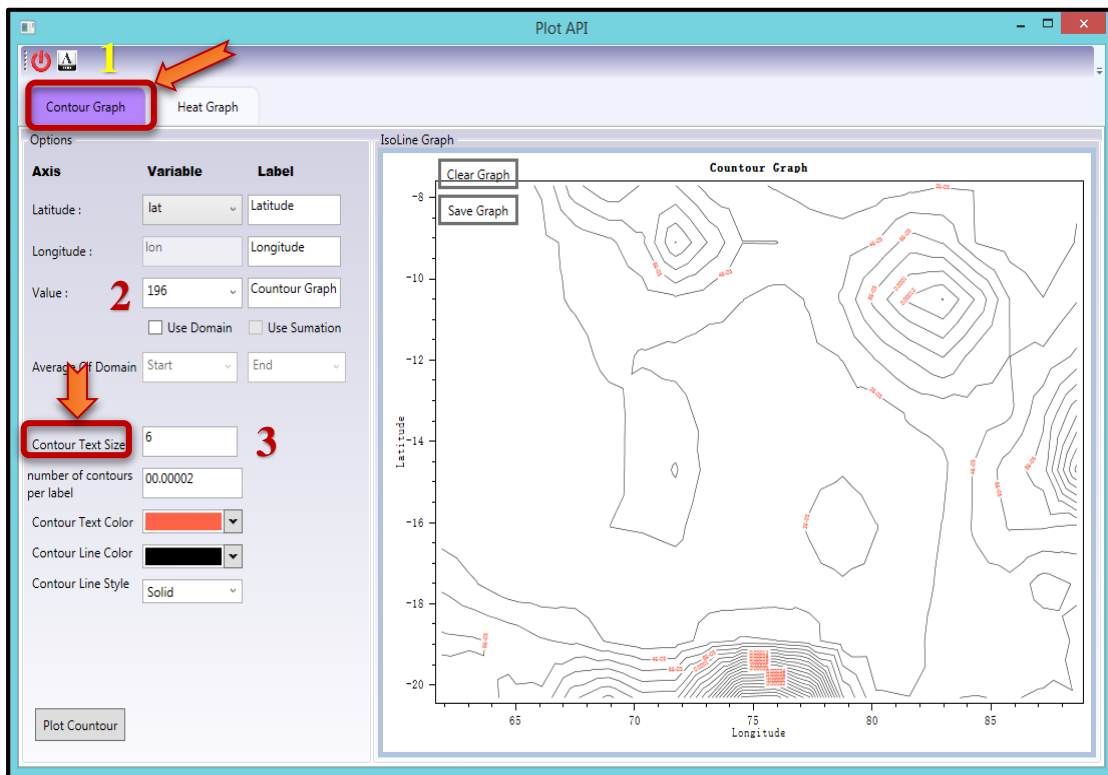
Plot API

1

Contour Graph

Heat Graph

Options

Axis Variable Label

Latitude : lat Latitude

Longitude : lon Longitude

Value : 196 Countour Graph

2

Use Domain Use Sumation

Average Of Domain Start End

Contour Text Size 6

3

number of contours per label 00.00002

Contour Text Color

Contour Line Color

Contour Line Style Solid

Plot Countour

IsoLine Graph

Clear Graph

Save Graph

Countour Graph

-8

-10

-12

-14

-16

-18

-20

Latitude

65 70 75 80 85

Longitude